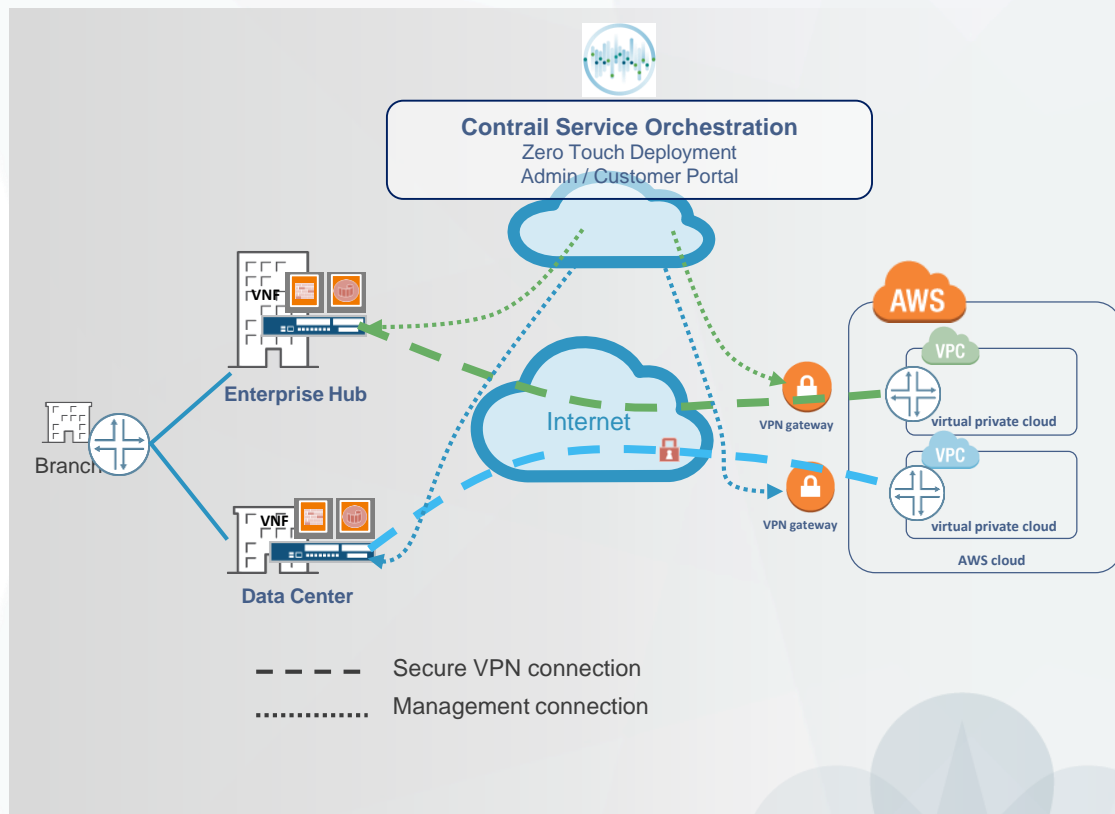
Contrail Service Orchestration
Zero Touch Deployment
Admin / Customer Portal

VNF

Enterprise Hub

Branch

VNF

Data Center

Internet

VPN gateway

VPN gateway

AWS

VPC

virtual private cloud

VPC

virtual private cloud

AWS cloud

Secure VPN connection
Management connection